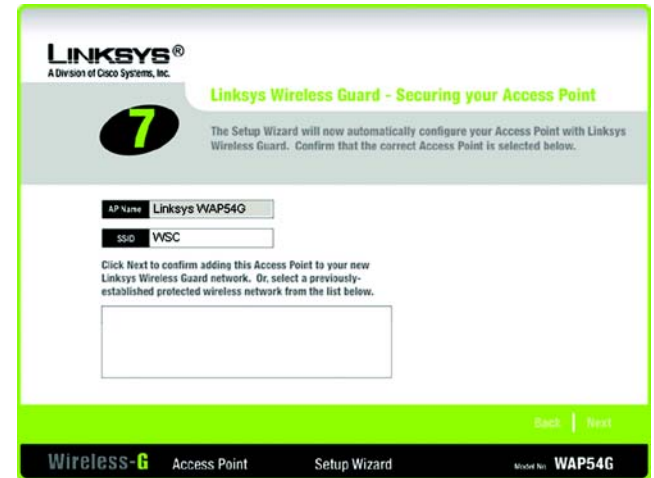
LINKSYS®
A Division of Cisco Systems, Inc.

7

Linksys Wireless Guard - Securing your Access Point

The Setup Wizard will now automatically configure your Access Point with Linksys Wireless Guard. Confirm that the correct Access Point is selected below.

AP Name Linksys WAP54G

SSID WSC

Click Next to confirm adding this Access Point to your new Linksys Wireless Guard network. Or, select a previously-established protected wireless network from the list below.

Back | Next

Wireless-G Access Point Setup Wizard Model No. WAP54G